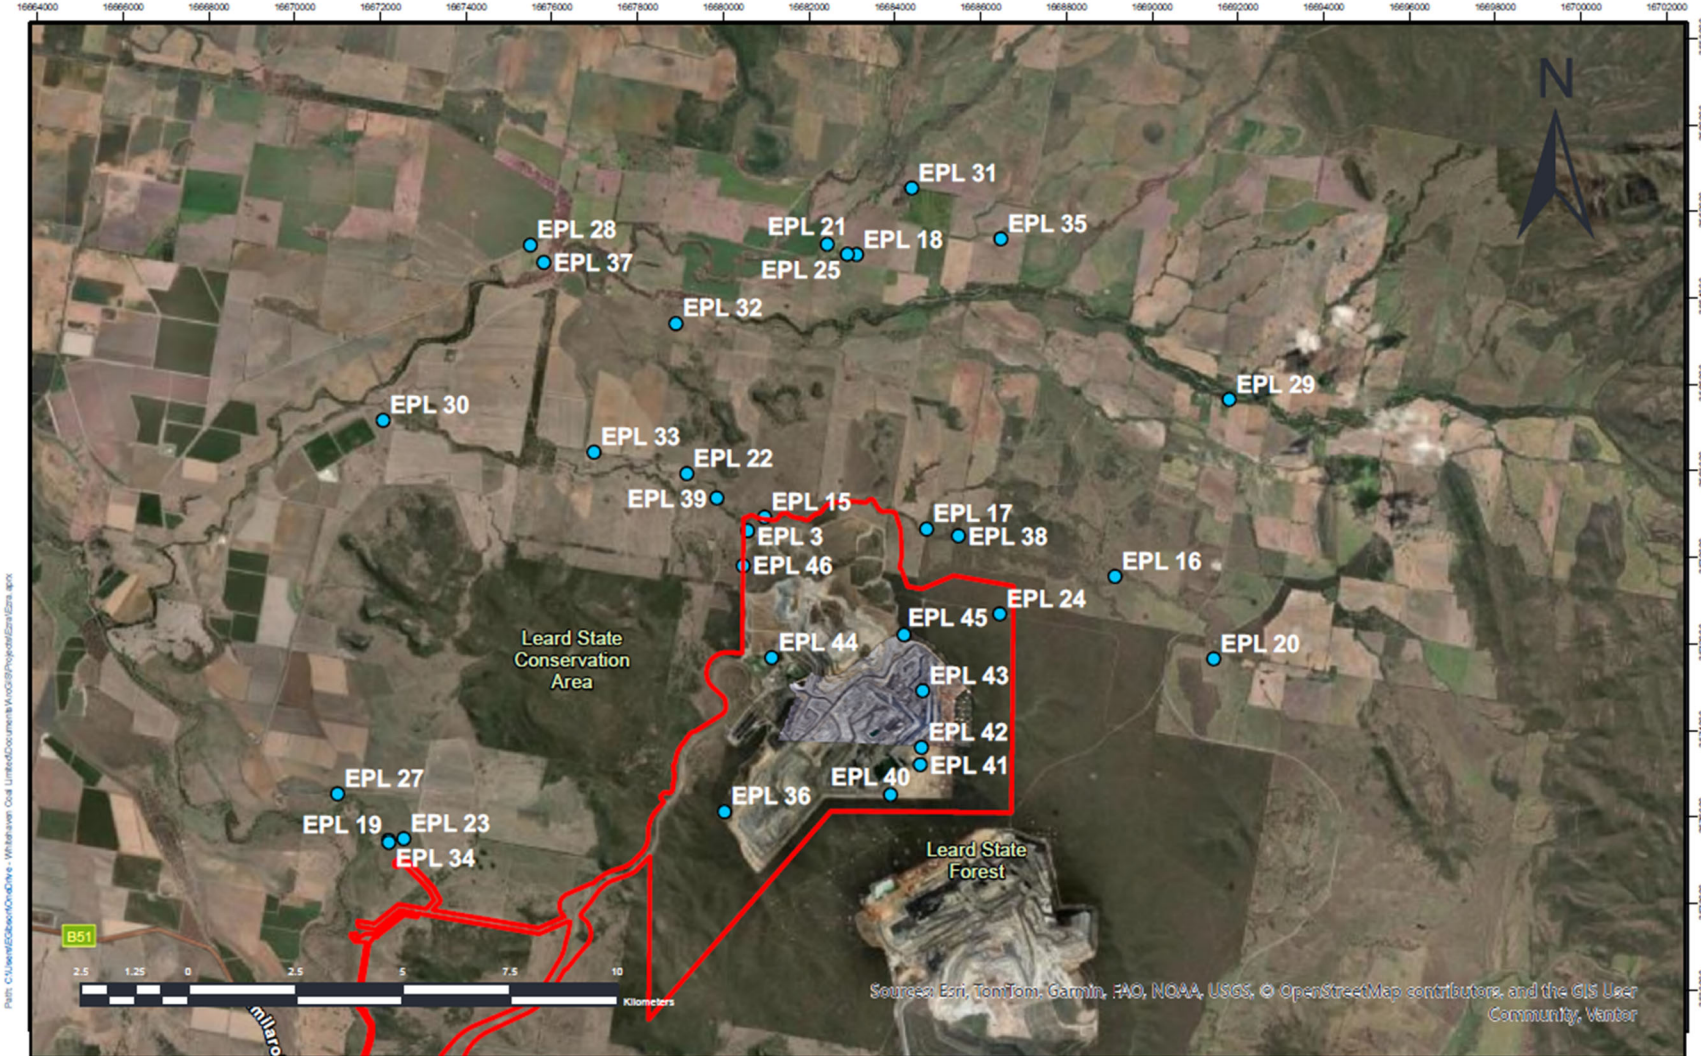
16664000 16666000 16668000 16670000 16672000 16674000 16676000 16678000 16680000 16682000 16684000 16686000 16688000 16690000 16692000 16694000 16696000 16698000 16700000 16702000

N

EPL 31
EPL 28
EPL 21
EPL 18
EPL 35
EPL 37
EPL 25
EPL 32
EPL 29
EPL 30
EPL 33
EPL 22
EPL 39
EPL 15
EPL 17
EPL 3
EPL 38
EPL 46
EPL 16
EPL 24
EPL 45
EPL 20
Leard State Conservation Area
EPL 44
EPL 43
EPL 42
EPL 41
EPL 40
EPL 27
EPL 36
EPL 19
EPL 23
EPL 34
Leard State Forest
B51
2.5 1.25 0 2.5 5 7.5 10
Kilometers
Sources: Esri, TomTom, Garmin, FAO, NOAA, USGS, © OpenStreetMap contributors, and the GIS User Community, Vantor
Path: C:\Users\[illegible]\OneDrive - Whitehaven Coal Limited\Documents\ArcGIS\Projects\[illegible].aprx
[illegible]